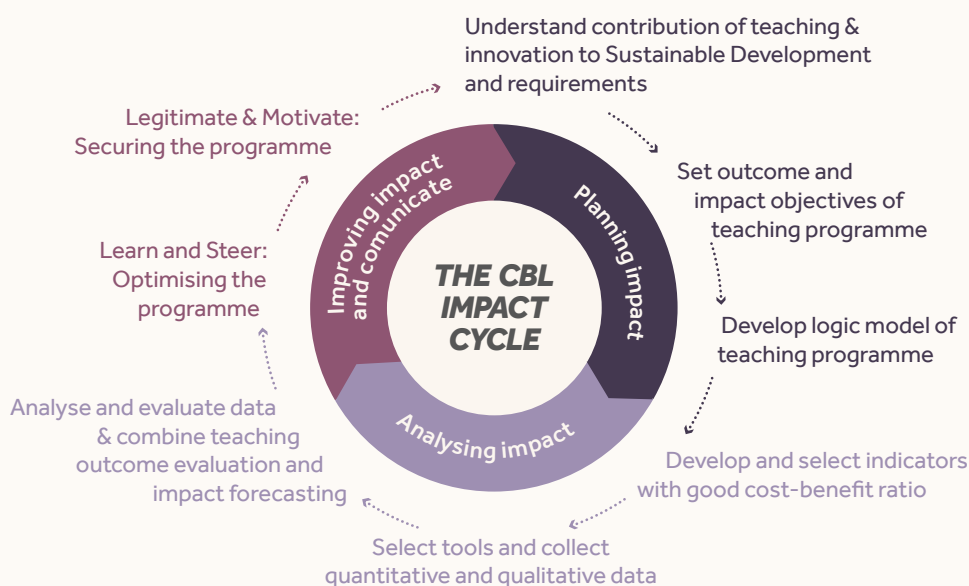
Understand contribution of teaching & innovation to Sustainable Development and requirements

Set outcome and impact objectives of teaching programme

Develop logic model of teaching programme

Develop and select indicators with good cost-benefit ratio

Select tools and collect quantitative and qualitative data

Analyse and evaluate data & combine teaching outcome evaluation and impact forecasting

Learn and Steer: Optimising the programme

Legitimate & Motivate: Securing the programme

Improving impact and comunicate

Planning impact

Analysing impact

THE CBL IMPACT CYCLE